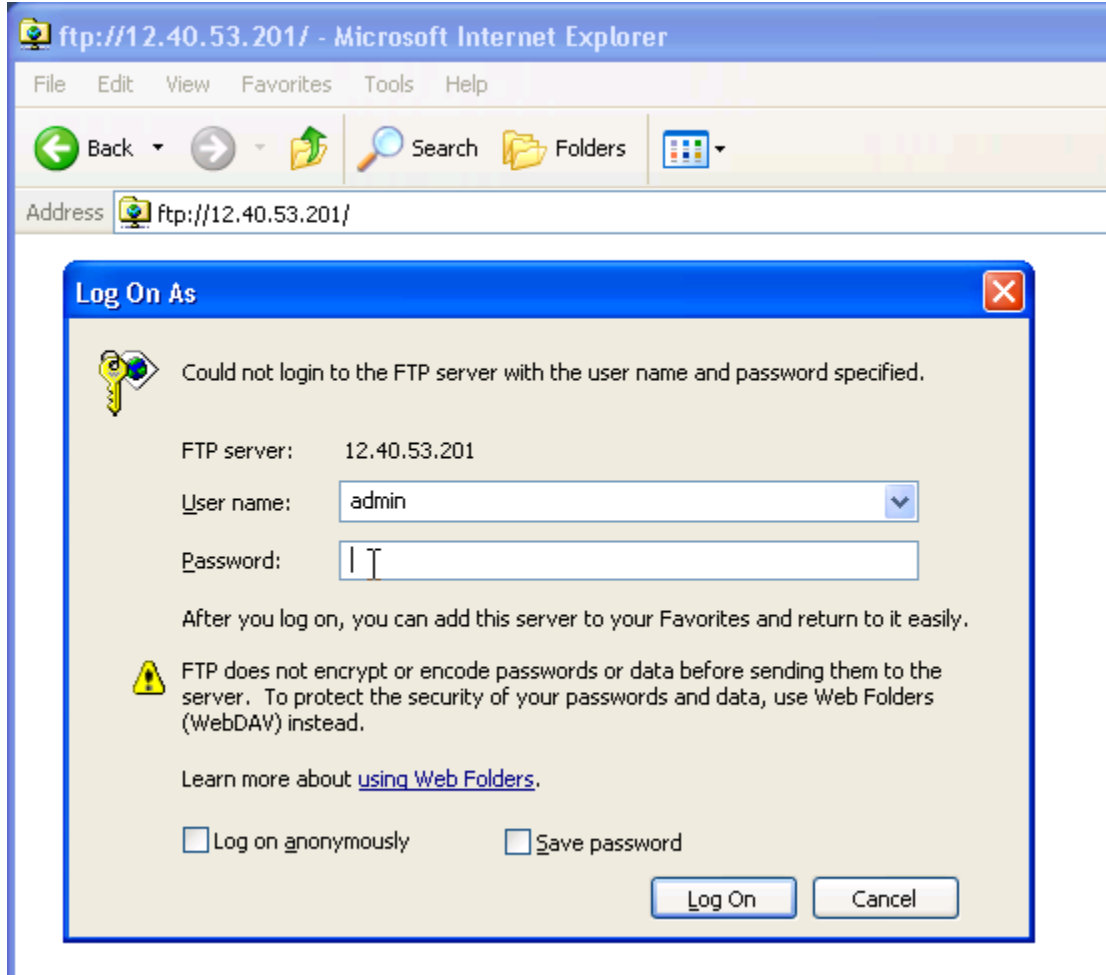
ftp://12.40.53.201/ - Microsoft Internet Explorer

File Edit View Favorites Tools Help

Back Search Folders

Address ftp://12.40.53.201/

Log On As

Could not login to the FTP server with the user name and password specified.

FTP server: 12.40.53.201

User name: admin

Password:

After you log on, you can add this server to your Favorites and return to it easily.

FTP does not encrypt or encode passwords or data before sending them to the server. To protect the security of your passwords and data, use Web Folders (WebDAV) instead.

Learn more about using Web Folders.

Log on anonymously

Save password

Log On

Cancel